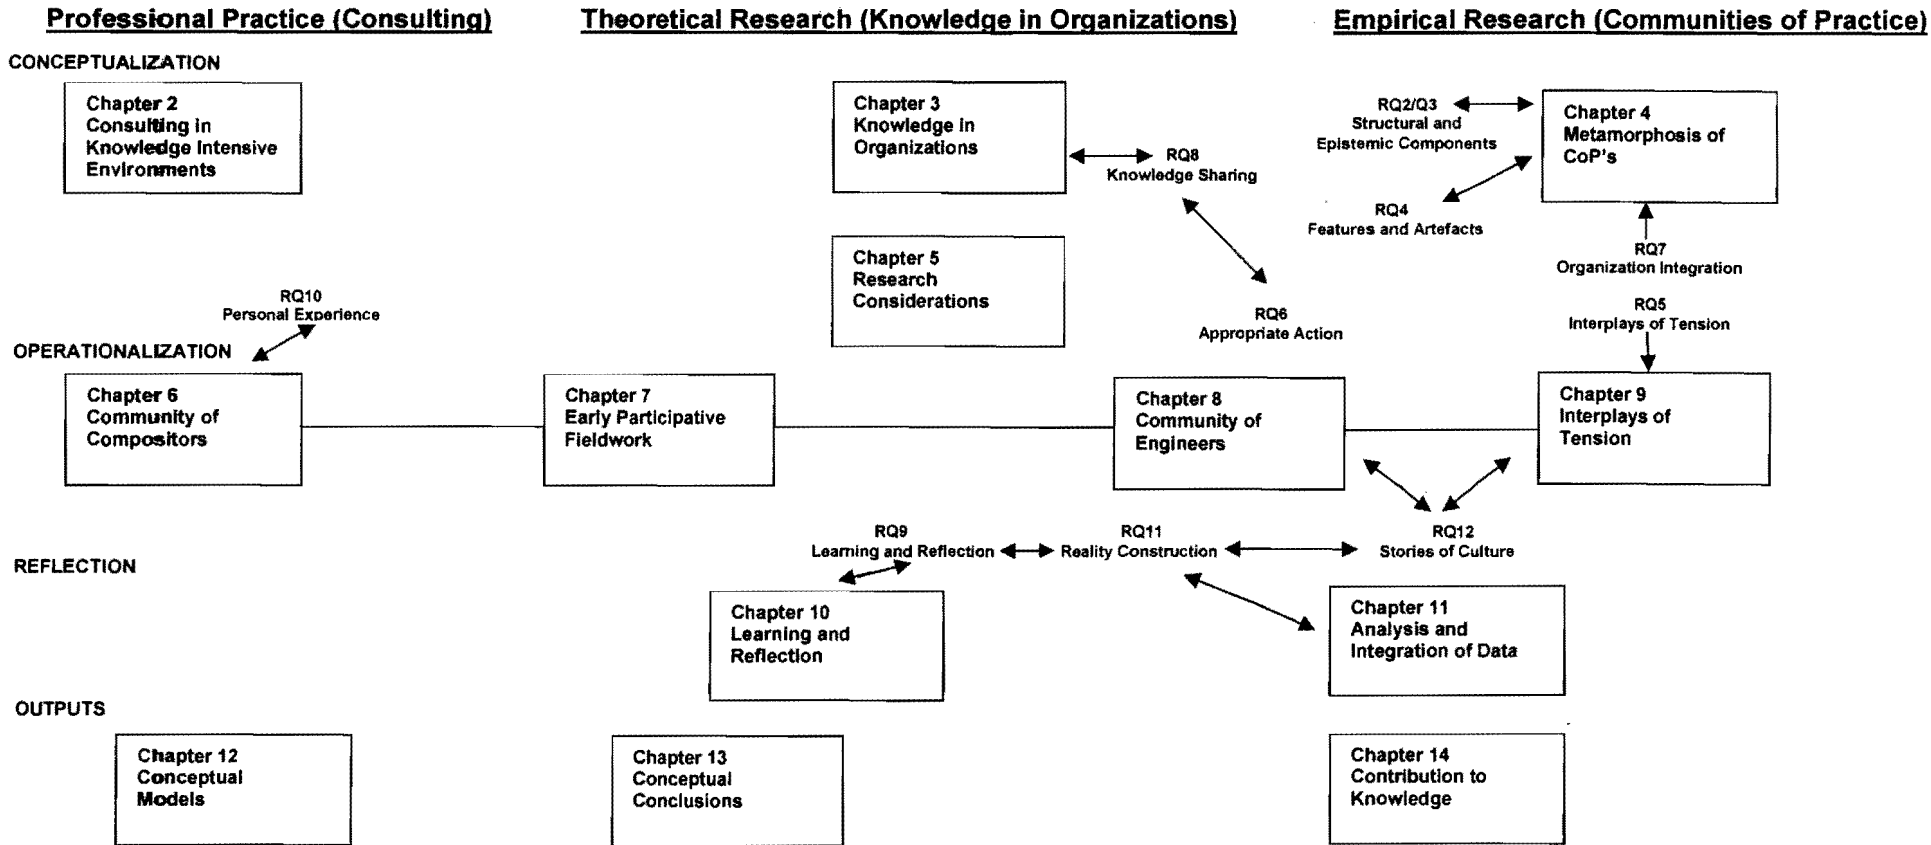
Professional Practice (Consulting)

Theoretical Research (Knowledge in Organizations)

Empirical Research (Communities of Practice)

CONCEPTUALIZATION

Chapter 2
Consulting in Knowledge Intensive Environments

Chapter 3
Knowledge in Organizations

RQ8
Knowledge Sharing

RQ2/Q3
Structural and Epistemic Components

Chapter 4
Metamorphosis of CoP's

RQ4
Features and Artefacts

RQ7
Organization Integration

Chapter 5
Research Considerations

RQ10
Personal Experience

RQ6
Appropriate Action

RQ5
Interplays of Tension

OPERATIONALIZATION

Chapter 6
Community of Compositors

Chapter 7
Early Participative Fieldwork

Chapter 8
Community of Engineers

Chapter 9
Interplays of Tension

RQ9
Learning and Reflection

RQ11
Reality Construction

RQ12
Stories of Culture

REFLECTION

Chapter 10
Learning and Reflection

Chapter 11
Analysis and Integration of Data

OUTPUTS

Chapter 12
Conceptual Models

Chapter 13
Conceptual Conclusions

Chapter 14
Contribution to Knowledge